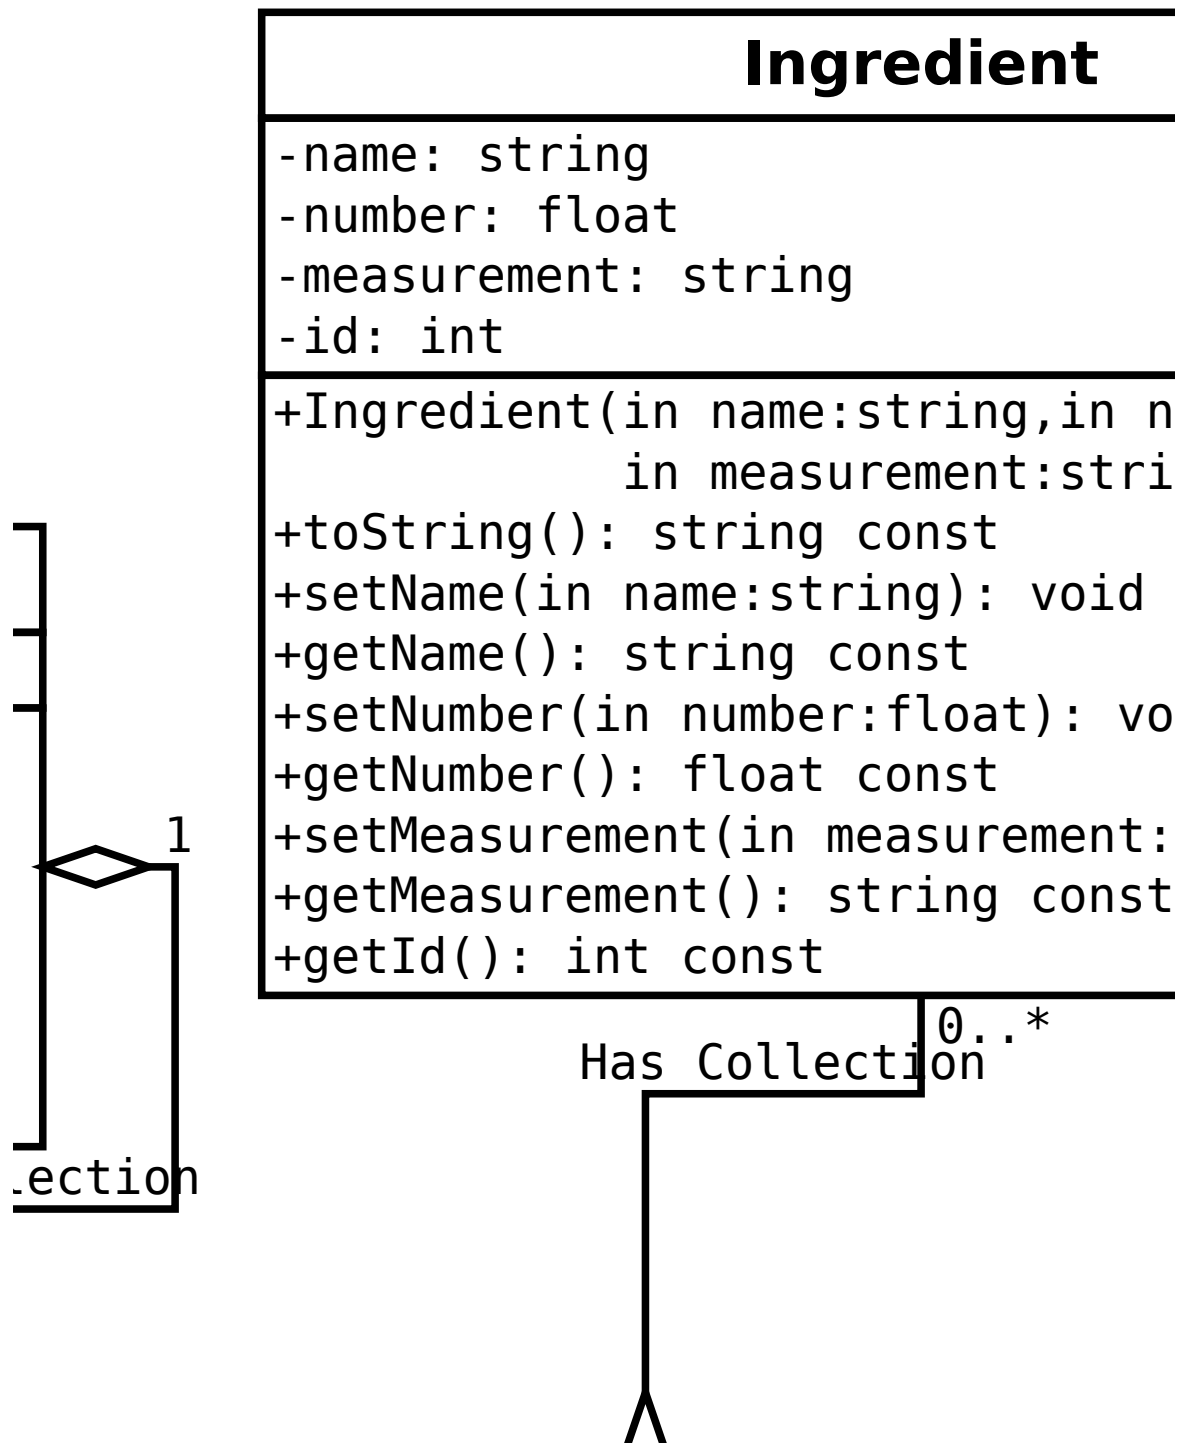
Ingredient

-name: string
-number: float
-measurement: string
-id: int

+Ingredient(in name:string,in n
in measurement:stri
+toString(): string const
+setName(in name:string): void
+getName(): string const
+setNumber(in number:float): vo
+getNumber(): float const
+setMeasurement(in measurement:
+getMeasurement(): string const
+getId(): int const

1

0..*

Has Collection

lection